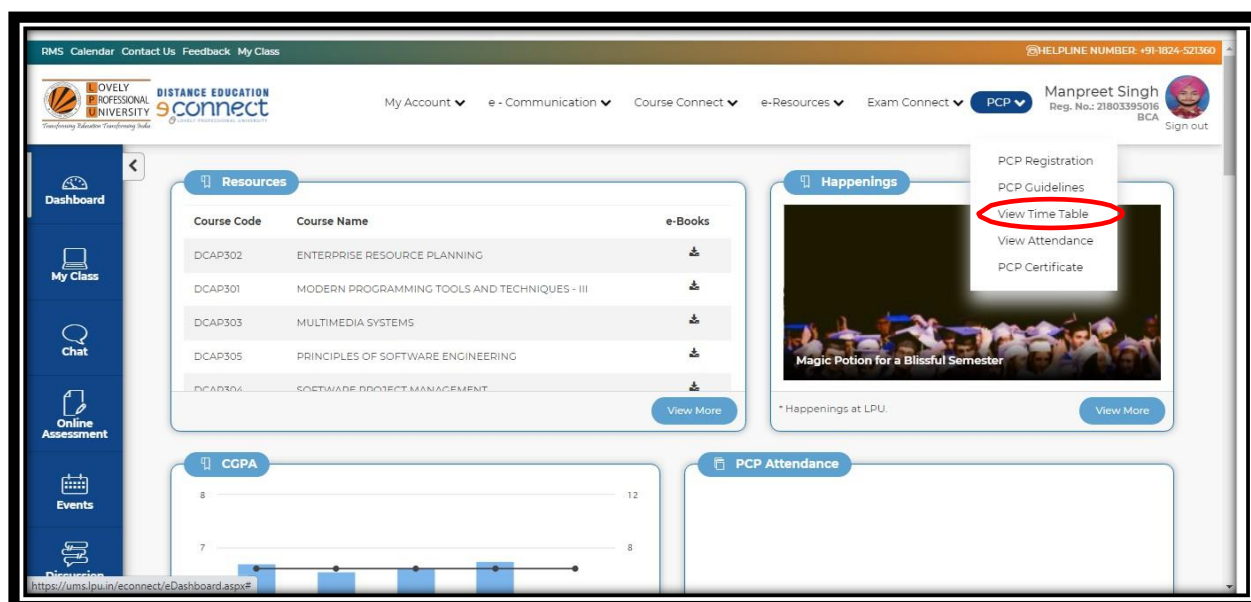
RMS Calendar Contact Us Feedback My Class

HELPLINE NUMBER: +91-1824-521360

LOVELY PROFESSIONAL UNIVERSITY
Transforming Education Transforming India

DISTANCE EDUCATION
econnect
LOVELY PROFESSIONAL UNIVERSITY

My Account e - Communication Course Connect e-Resources Exam Connect PCP

Manpreet Singh
Reg. No.: 21803395016
BCA
Sign out

PCP Registration
PCP Guidelines
View Time Table
View Attendance
PCP Certificate

Dashboard

My Class

Chat

Online Assessment

Events

Discussion

Resources

| Course Code | Course Name | e-Books |
|---|---|---|
| DCAP302 | ENTERPRISE RESOURCE PLANNING | |
| DCAP301 | MODERN PROGRAMMING TOOLS AND TECHNIQUES - III | |
| DCAP303 | MULTIMEDIA SYSTEMS | |
| DCAP305 | PRINCIPLES OF SOFTWARE ENGINEERING | |
| DCAP304 | SOFTWARE PROJECT MANAGEMENT | |

View More

Happenings

Magic Potion for a Blissful Semester

* Happenings at LPU.

View More

CGPA

8
7
12
8

PCP Attendance

https://ums.lpu.in/econnect/eDashboard.aspx#